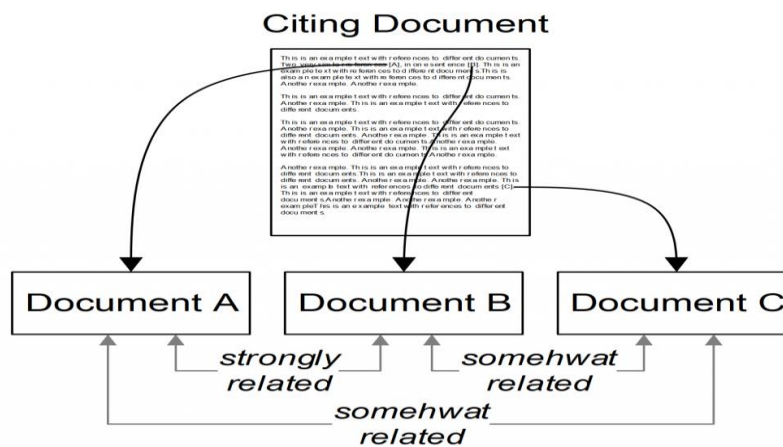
Citing Document

This is an example text with references to different documents. Two references in one sentence [A], in one sentence [B]. This is an example text with references to different documents. This is also an example text with references to different documents. Another example. Another example.

This is an example text with references to different documents. Another example. This is an example text with references to different documents.

This is an example text with references to different documents. Another example. This is an example text with references to different documents. Another example. This is an example text with references to different documents. Another example. Another example. Another example. This is an example text with references to different documents. Another example.

Another example. This is an example text with references to different documents. This is an example text with references to different documents. Another example. Another example. This is an example text with references to different documents [C]. This is an example text with references to different documents. Another example. Another example. Another example. This is an example text with references to different documents.

Document A

Document B

Document C

strongly related

somehwat related

somehwat related